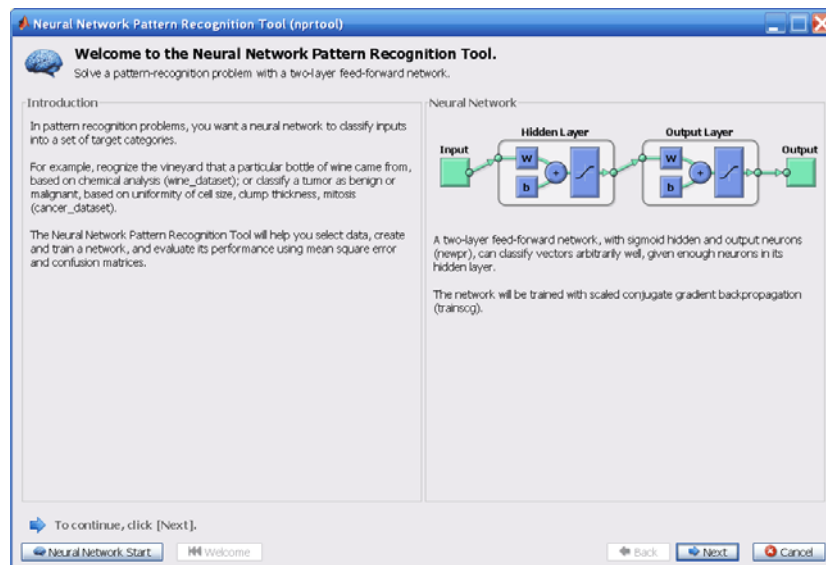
Neural Network Pattern Recognition Tool (nprtool)

Welcome to the Neural Network Pattern Recognition Tool.

Solve a pattern-recognition problem with a two-layer feed-forward network.

Introduction

In pattern recognition problems, you want a neural network to classify inputs into a set of target categories.

For example, recognize the vineyard that a particular bottle of wine came from, based on chemical analysis (wine_dataset); or classify a tumor as benign or malignant, based on uniformity of cell size, clump thickness, mitosis (cancer_dataset).

The Neural Network Pattern Recognition Tool will help you select data, create and train a network, and evaluate its performance using mean square error and confusion matrices.

Neural Network

Input

Hidden Layer

W

b

Output Layer

W

b

Output

A two-layer feed-forward network, with sigmoid hidden and output neurons (newpr), can classify vectors arbitrarily well, given enough neurons in its hidden layer.

The network will be trained with scaled conjugate gradient backpropagation (trainscg).

To continue, click [Next].

Neural Network Start

Welcome

Back

Next

Cancel